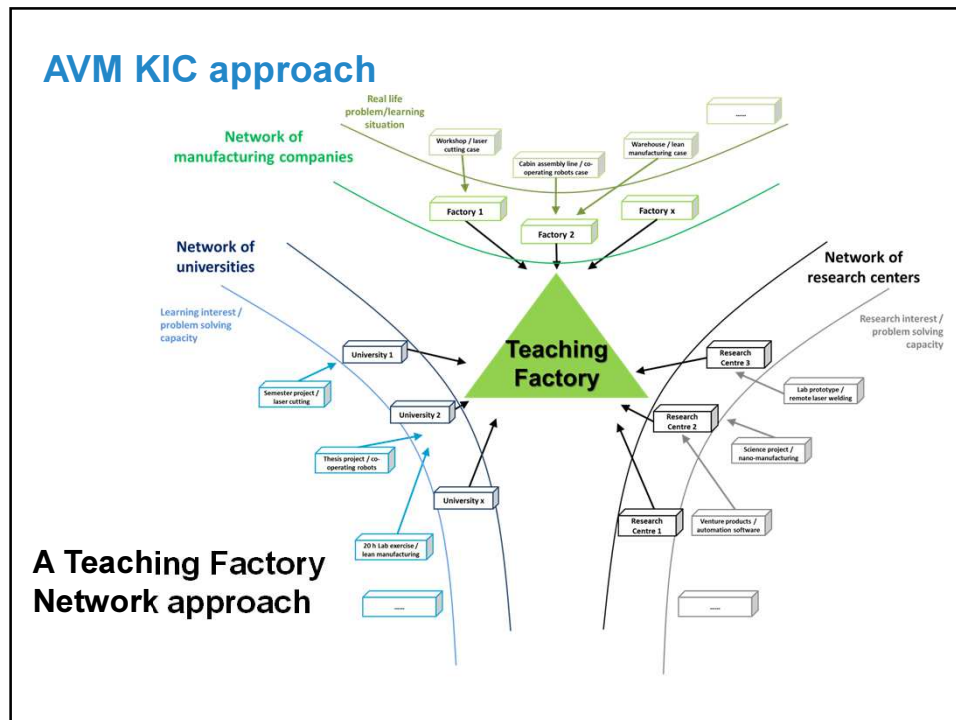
AVM KIC approach

Real life problem/learning situation

......

Network of manufacturing companies

Workshop / laser cutting case

Cabin assembly line / co-operating robots case

Warehouse / lean manufacturing case

Factory 1

Factory 2

Factory x

Network of universities

Network of research centers

Learning interest / problem solving capacity

Research interest / problem solving capacity

University 1

Teaching Factory

Research Centre 3

Semester project / laser cutting

Lab prototype / remote laser welding

University 2

Research Centre 2

Thesis project / co-operating robots

Science project / nano-manufacturing

University x

Research Centre 1

Venture products / automation software

20 h Lab exercise / lean manufacturing

A Teaching Factory Network approach

......

......